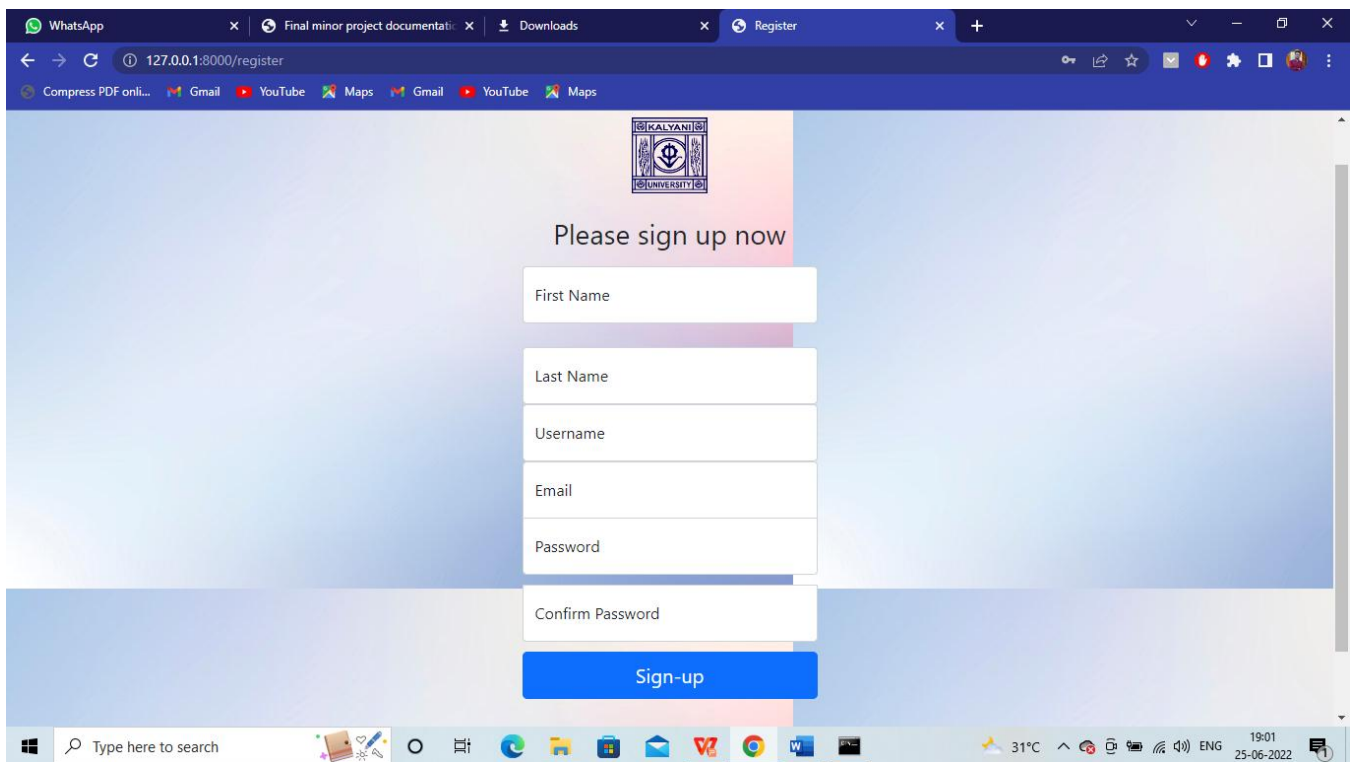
WhatsApp
Final minor project documentatic
Downloads
Register
127.0.0.1:8000/register
Compress PDF onli... Gmail YouTube Maps Gmail YouTube Maps

KALYANI
UNIVERSITY

Please sign up now

First Name

Last Name

Username

Email

Password

Confirm Password

Sign-up

Type here to search
31°C ENG 19:01 25-06-2022